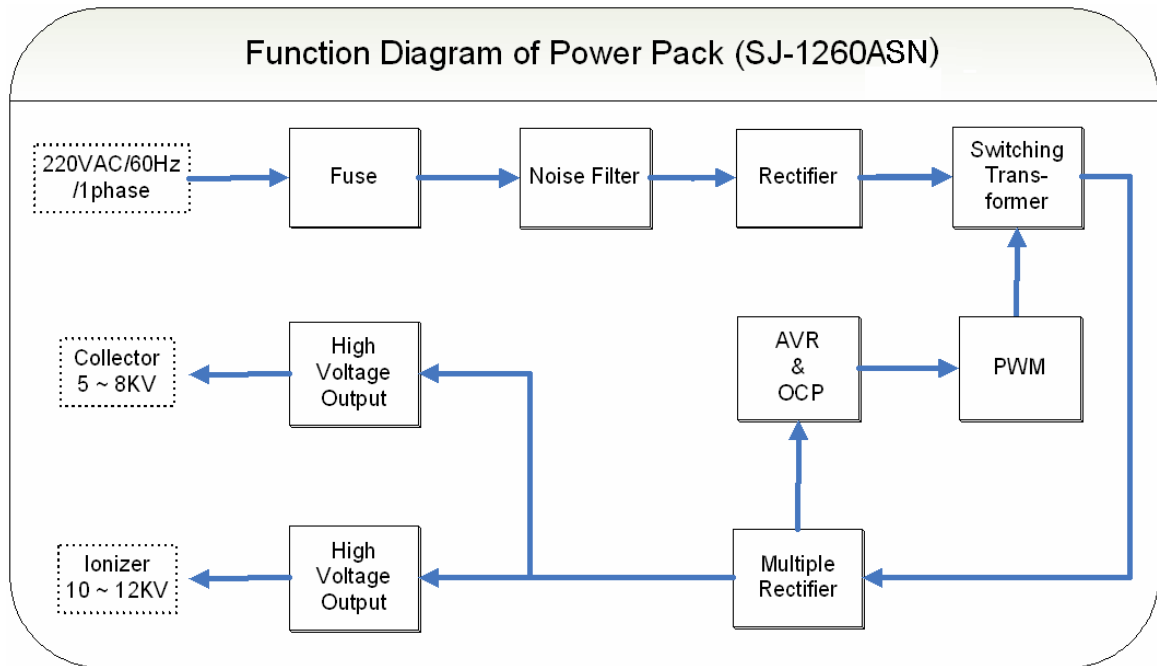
Function Diagram of Power Pack (SJ-1260ASN)

220VAC/60Hz /1phase

Fuse

Noise Filter

Rectifier

Switching Transformer

Collector 5 ~ 8KV

High Voltage Output

AVR & OCP

PWM

Ionizer 10 ~ 12KV

High Voltage Output

Multiple Rectifier